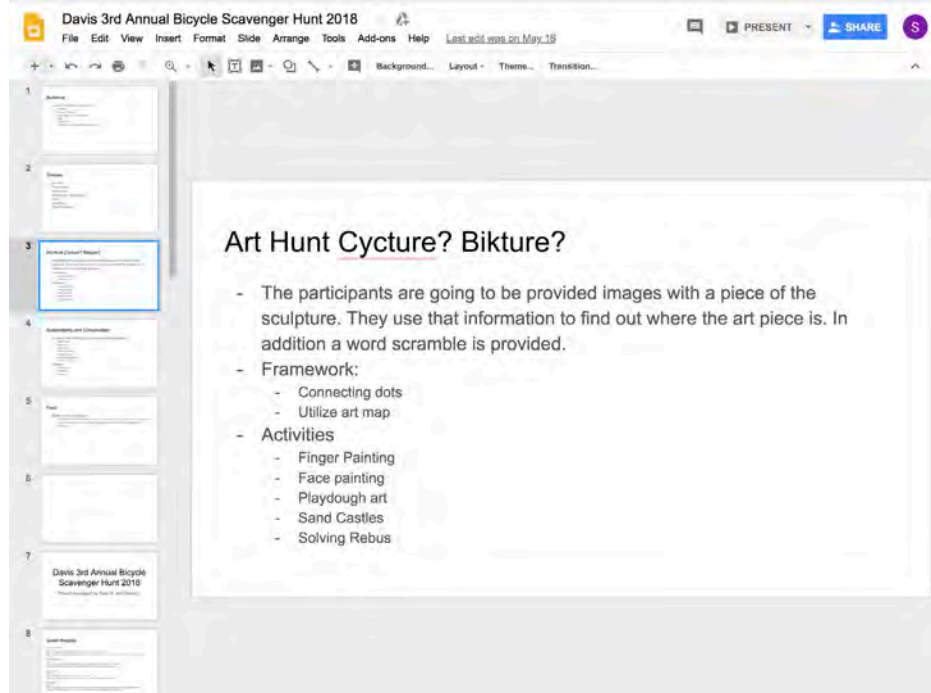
Davis 3rd Annual Bicycle Scavenger Hunt 2018
File Edit View Insert Format Slide Arrange Tools Add-ons Help Last edit was on May 16
PRESENT SHARE S
Background... Layout Theme... Transition...

1
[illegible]

2
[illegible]

3
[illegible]

4
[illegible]

5
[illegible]

6

7
Davis 3rd Annual Bicycle Scavenger Hunt 2018
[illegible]

8
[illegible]

Art Hunt Cycture? Bikture?

- The participants are going to be provided images with a piece of the sculpture. They use that information to find out where the art piece is. In addition a word scramble is provided.
- Framework:
  - Connecting dots
  - Utilize art map
- Activities
  - Finger Painting
  - Face painting
  - Playdough art
  - Sand Castles
  - Solving Rebus